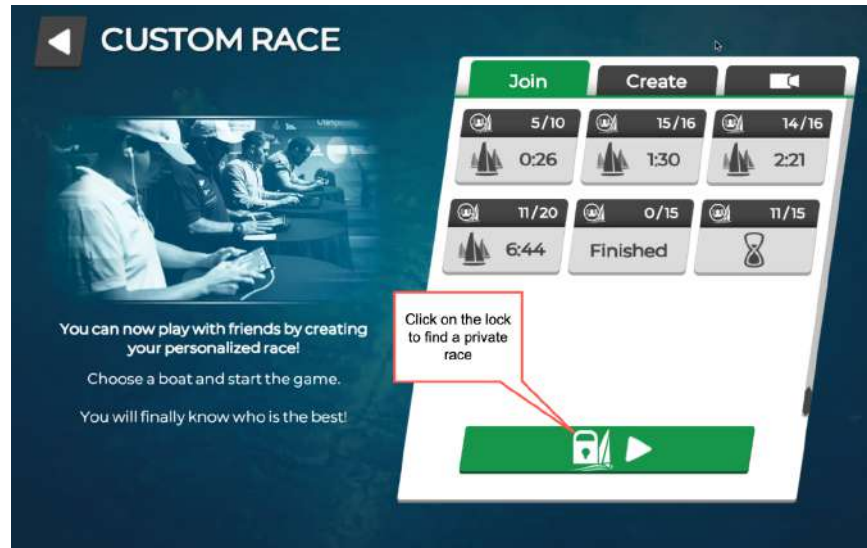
CUSTOM RACE

You can now play with friends by creating your personalized race!

Choose a boat and start the game.

You will finally know who is the best!

Join | Create

5/10
0:26

15/16
1:30

14/16
2:21

11/20
6:44

0/15
Finished

11/15

Click on the lock to find a private race